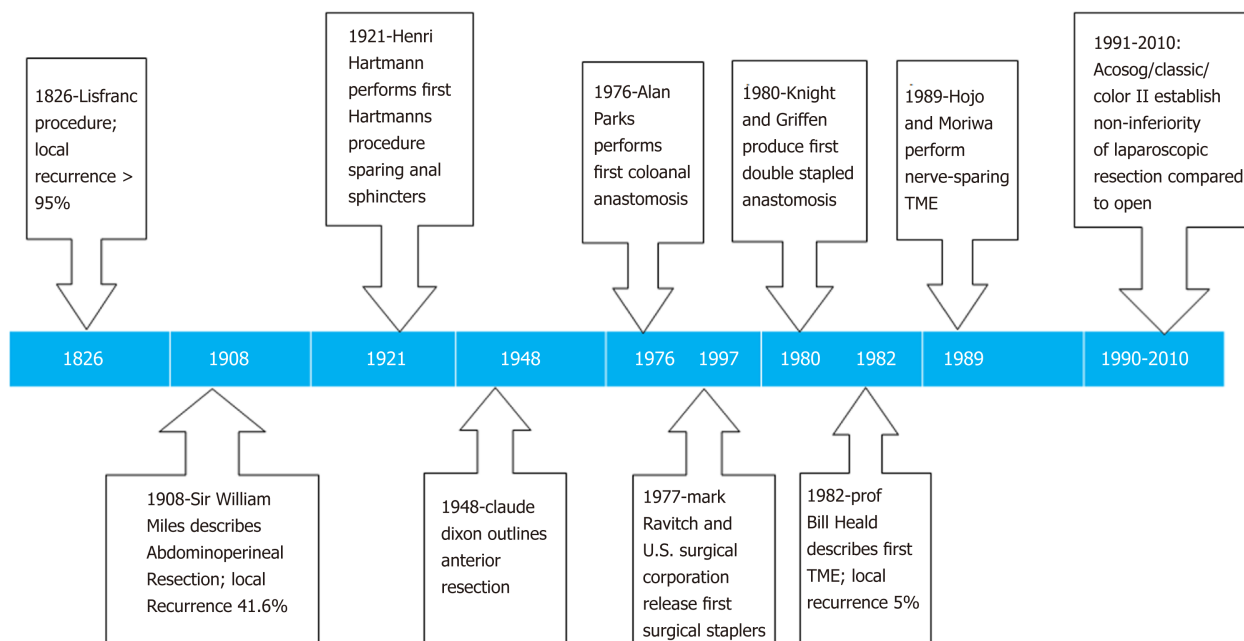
1826-Lisfranc procedure; local recurrence > 95%

1921-Henri Hartmann performs first Hartmanns procedure sparing anal sphincters

1976-Alan Parks performs first coloanal anastomosis

1980-Knight and Griffen produce first double stapled anastomosis

1989-Hojo and Moriwa perform nerve-sparing TME

1991-2010: Acosog/classic/ color II establish non-inferiority of laparoscopic resection compared to open

1826

1908

1921

1948

1976

1997

1980

1982

1989

1990-2010

1908-Sir William Miles describes Abdominoperineal Resection; local Recurrence 41.6%

1948-claude dixon outlines anterior resection

1977-mark Ravitch and U.S. surgical corporation release first surgical staplers

1982-prof Bill Heald describes first TME; local recurrence 5%